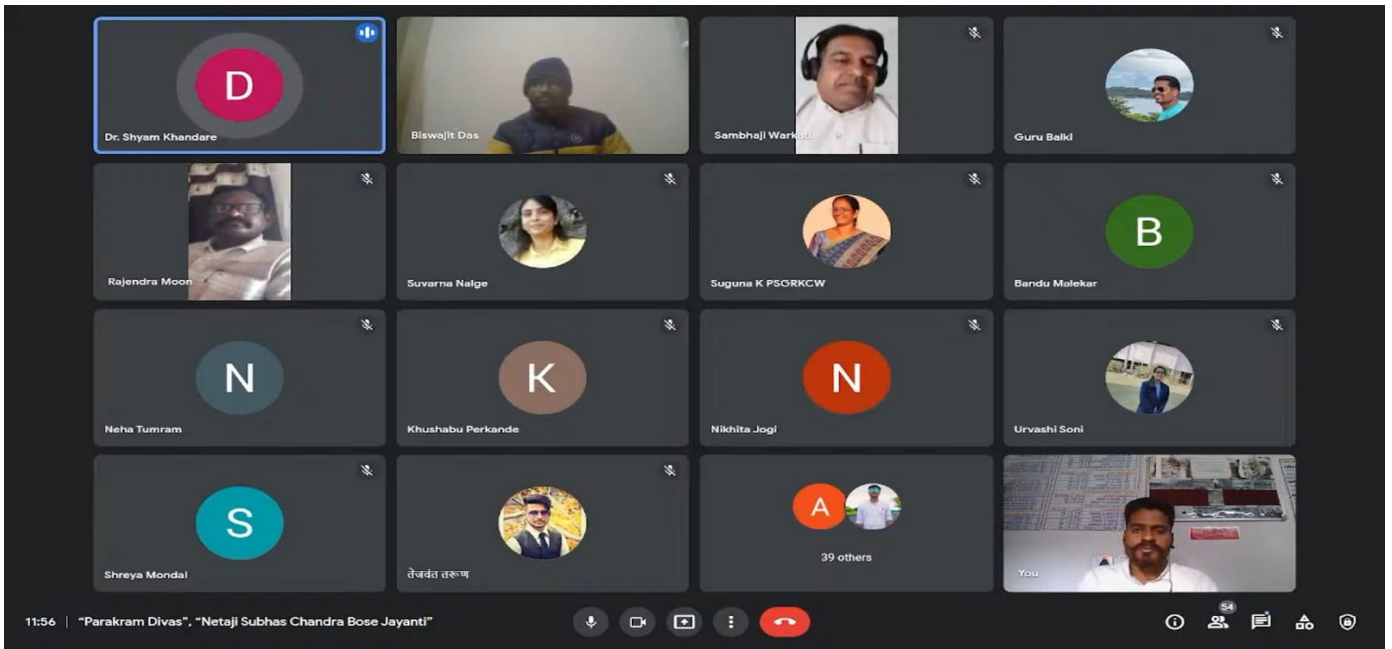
D
Dr. Shyam Khandare

Biswajit Das

Sambhaji Warkad

Guru Balki

Rajendra Moon

Suvarna Nalge

Suguna K PSGRKCW

B
Bandu Malekar

N
Neha Tumram

K
Khushabu Perkande

N
Nikhita Jogi

Urvashi Soni

S
Shreya Mondal

तेजवंत तरूण

A
39 others

You

11:56 | "Parakram Divas", "Netaji Subhas Chandra Bose Jayanti"

54